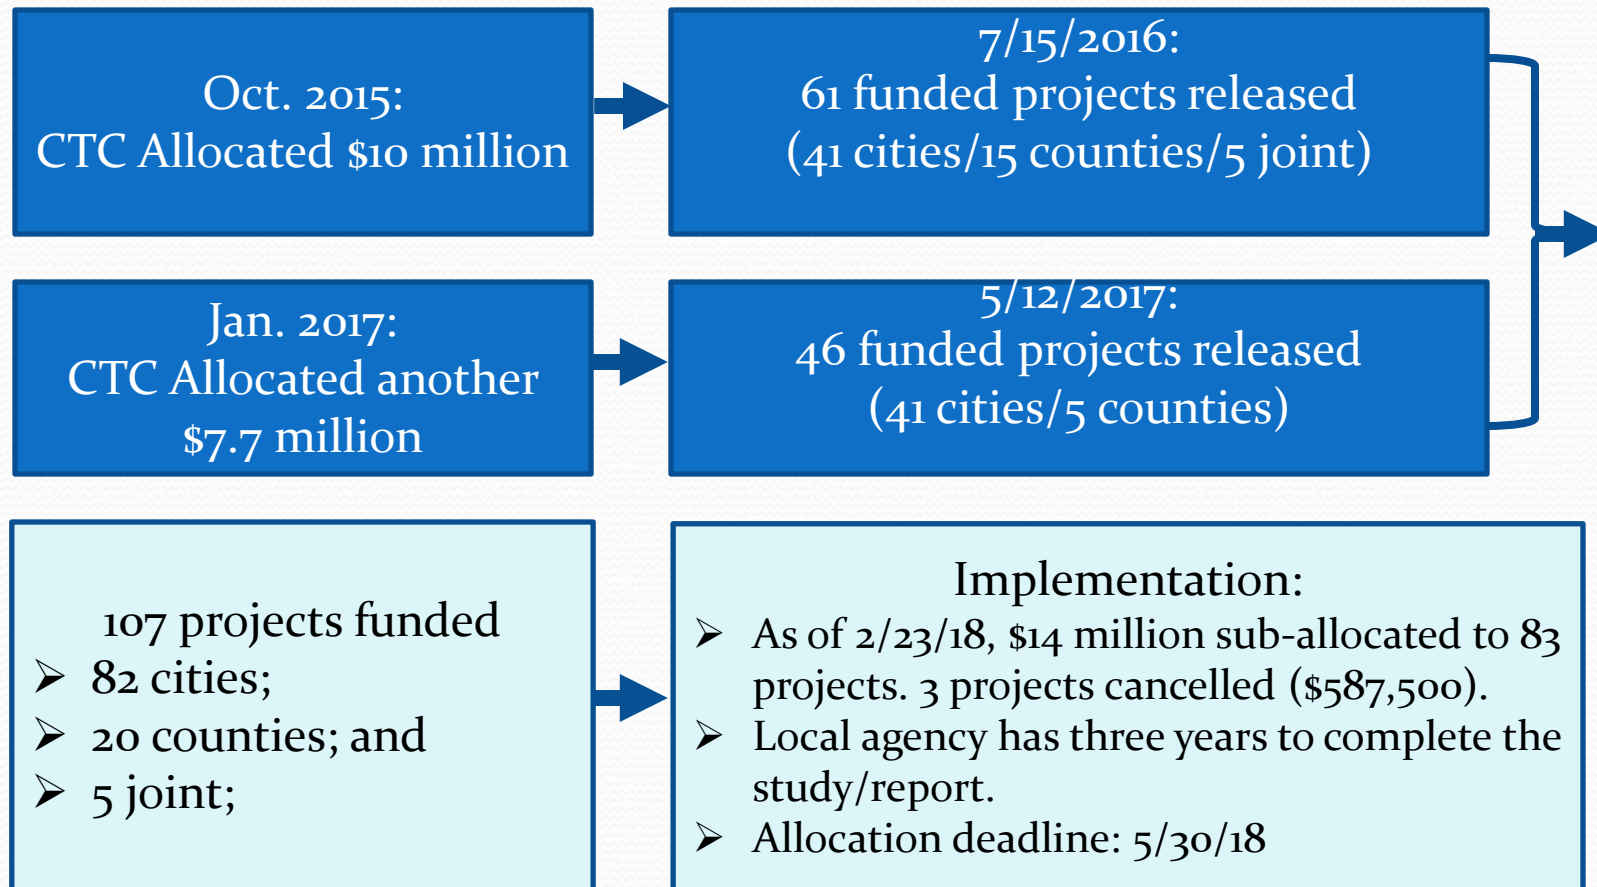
Oct. 2015:
CTC Allocated $10 million

7/15/2016:
61 funded projects released
(41 cities/15 counties/5 joint)

Jan. 2017:
CTC Allocated another $7.7 million

5/12/2017:
46 funded projects released
(41 cities/5 counties)

107 projects funded
➢ 82 cities;
➢ 20 counties; and
➢ 5 joint;

Implementation:
➢ As of 2/23/18, $14 million sub-allocated to 83 projects. 3 projects cancelled ($587,500).
➢ Local agency has three years to complete the study/report.
➢ Allocation deadline: 5/30/18